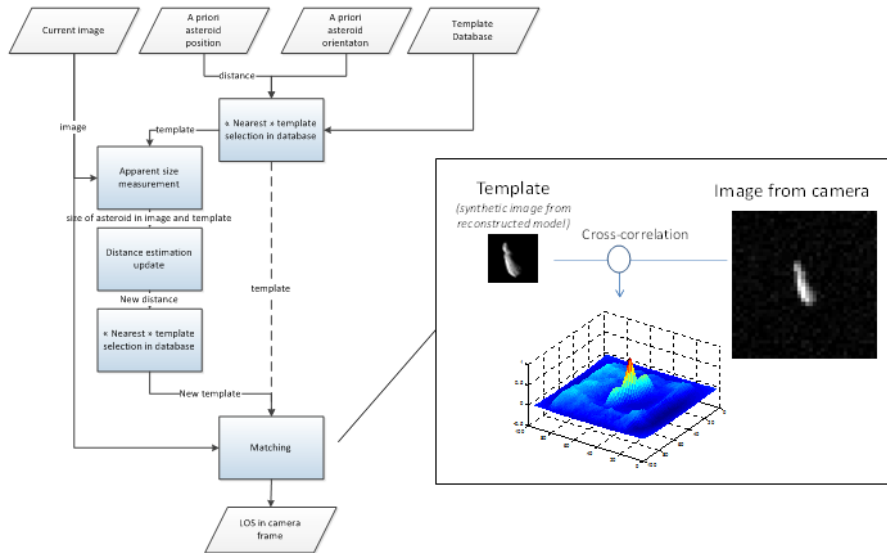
Current image

A priori asteroid position

A priori asteroid orientaton

Template Database

distance

« Nearest » template selection in database

image

template

Apparent size measurement

size of asteroid in image and template

Distance estimation update

New distance

« Nearest » template selection in database

template

New template

Matching

LOS in camera frame

Template

(synthetic image from reconstructed model)

Cross-correlation

Image from camera